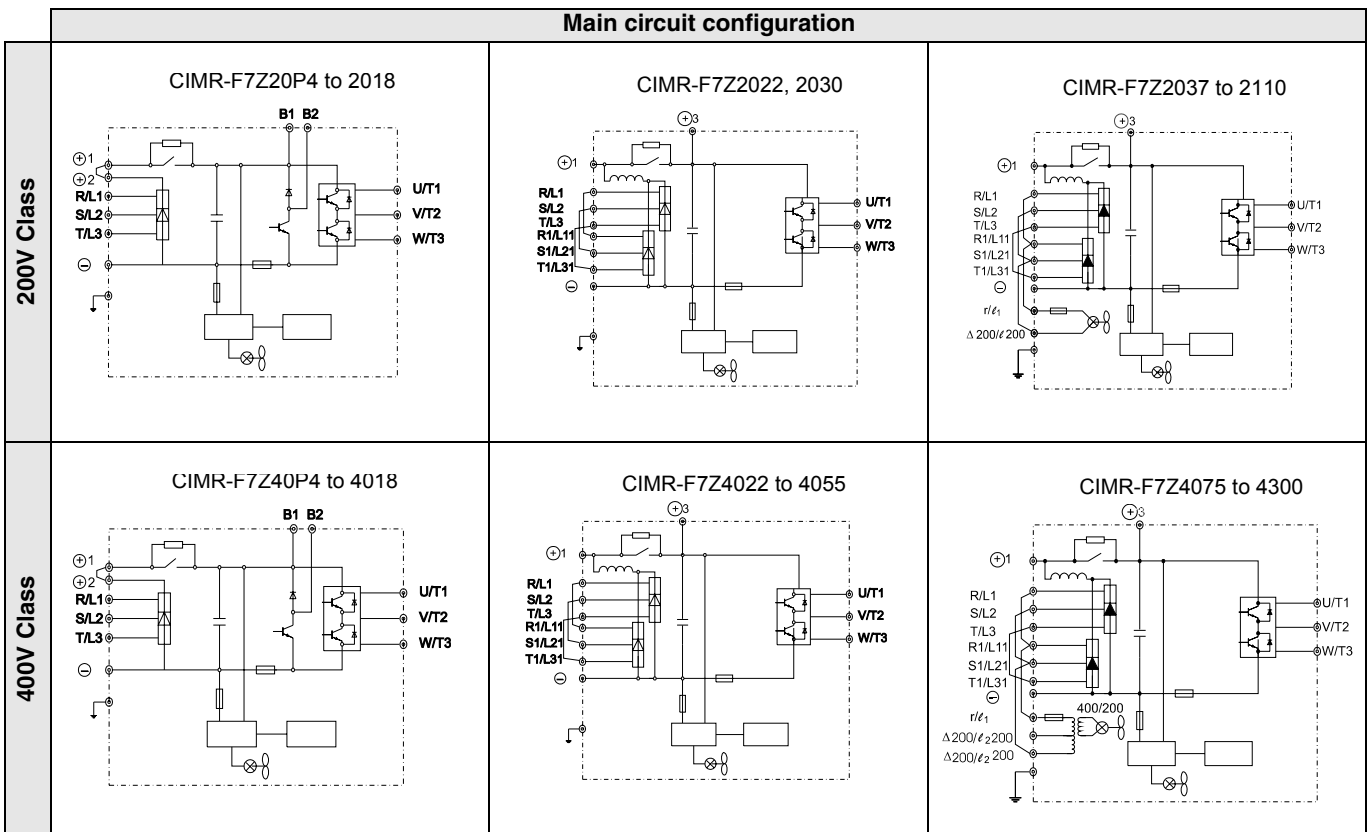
Main circuit configuration

200V Class

CIMR-F7Z20P4 to 2018

B1 B2

⊕1
⊕2
R/L1
S/L2
T/L3
⊖

U/T1
V/T2
W/T3

CIMR-F7Z2022, 2030

⊕3
⊕1
R/L1
S/L2
T/L3
R1/L11
S1/L21
T1/L31
⊖

U/T1
V/T2
W/T3

CIMR-F7Z2037 to 2110

⊕3
⊕1
R/L1
S/L2
T/L3
R1/L11
S1/L21
T1/L31
⊖
r/$\ell_1$
$\Delta$ 200/$\ell$ 200

U/T1
V/T2
W/T3

400V Class

CIMR-F7Z40P4 to 4018

B1 B2

⊕1
⊕2
R/L1
S/L2
T/L3
⊖

U/T1
V/T2
W/T3

CIMR-F7Z4022 to 4055

⊕3
⊕1
R/L1
S/L2
T/L3
R1/L11
S1/L21
T1/L31
⊖

U/T1
V/T2
W/T3

CIMR-F7Z4075 to 4300

⊕3
⊕1
R/L1
S/L2
T/L3
R1/L11
S1/L21
T1/L31
⊖
r/$\ell_1$
$\Delta$200/$\ell_2$200
$\Delta$200/$\ell_2$200
400/200

U/T1
V/T2
W/T3